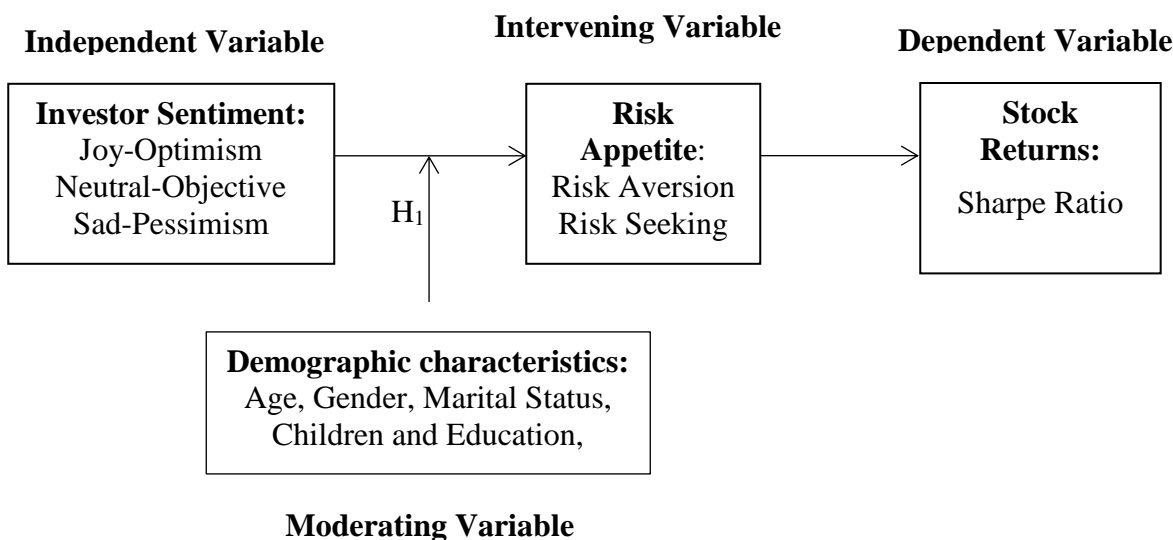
Independent Variable

Intervening Variable

Dependent Variable

Investor Sentiment:
Joy-Optimism
Neutral-Objective
Sad-Pessimism

$H_1$

Risk Appetite:
Risk Aversion
Risk Seeking

Stock Returns:
Sharpe Ratio

Demographic characteristics:
Age, Gender, Marital Status, Children and Education,

Moderating Variable